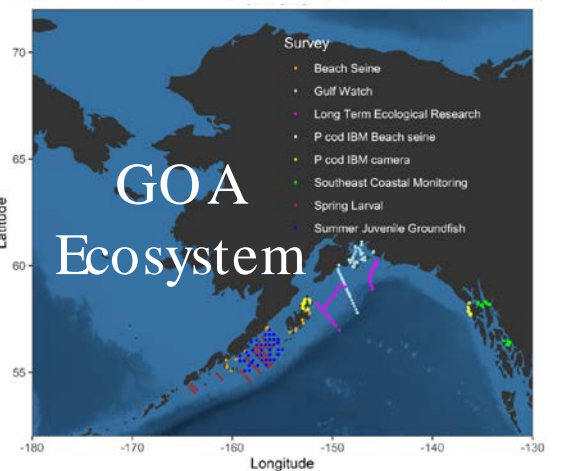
GOA Ecosystem

Survey
Beach Seine
Gulf Watch
Long Term Ecological Research
P cod IBM Beach seine
P cod IBM camera
Southeast Coastal Monitoring
Spring Larval
Summer Juvenile Groundfish

Latitude
70
65
60
55

Longitude
-180
-170
-160
-150
-140
-130